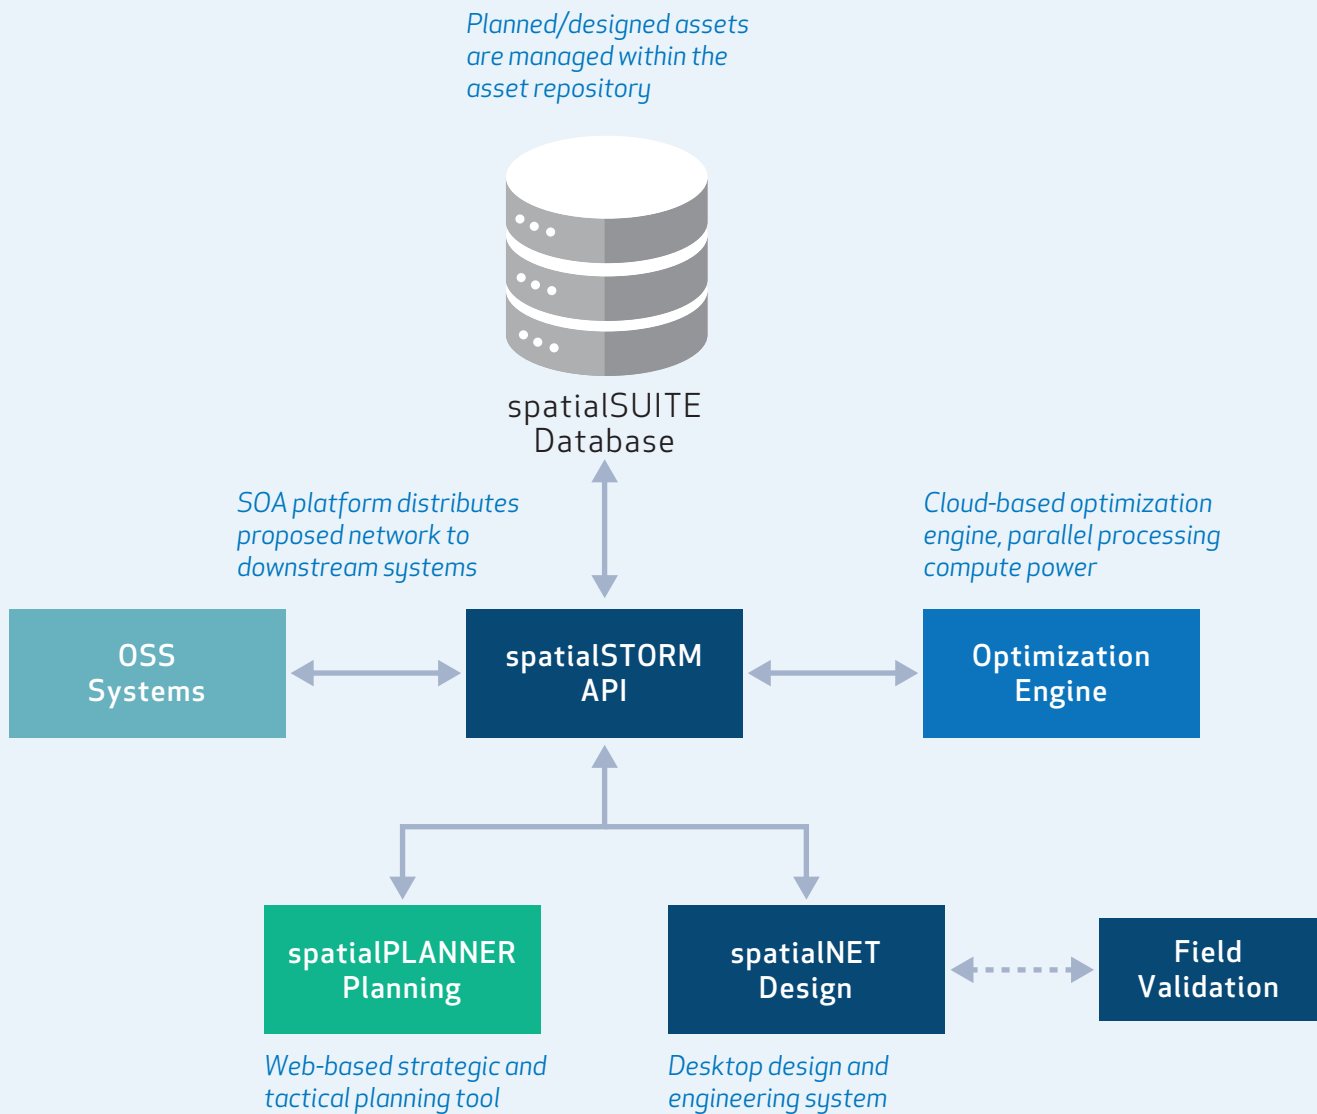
Planned/designed assets are managed within the asset repository

spatialSUITE Database

SOA platform distributes proposed network to downstream systems

Cloud-based optimization engine, parallel processing compute power

OSS Systems

spatialSTORM API

Optimization Engine

spatialPLANNER Planning

spatialNET Design

Field Validation

Web-based strategic and tactical planning tool

Desktop design and engineering system